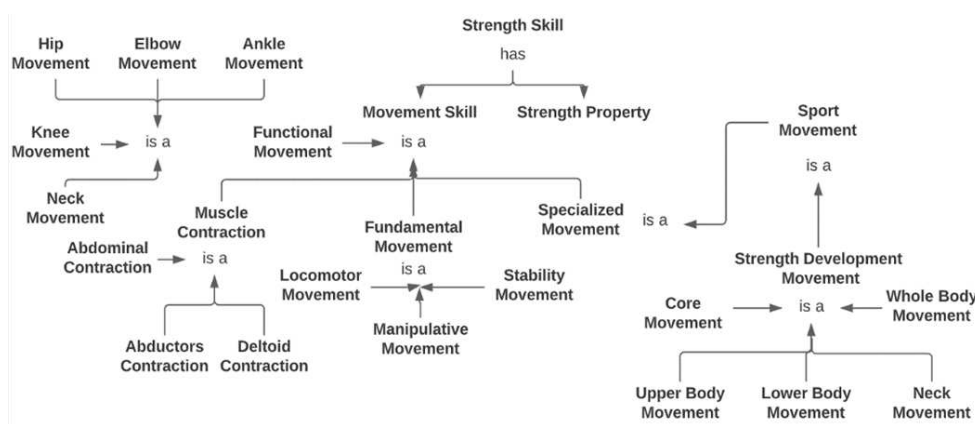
Strength Skill

has

Hip Movement

Elbow Movement

Ankle Movement

Movement Skill

Strength Property

Knee Movement

is a

Functional Movement

is a

Sport Movement

is a

Neck Movement

Muscle Contraction

Fundamental Movement

Specialized Movement

is a

Abdominal Contraction

is a

is a

Strength Development Movement

Locomotor Movement

Stability Movement

Core Movement

is a

Whole Body Movement

Manipulative Movement

Abductors Contraction

Deltoid Contraction

Upper Body Movement

Lower Body Movement

Neck Movement